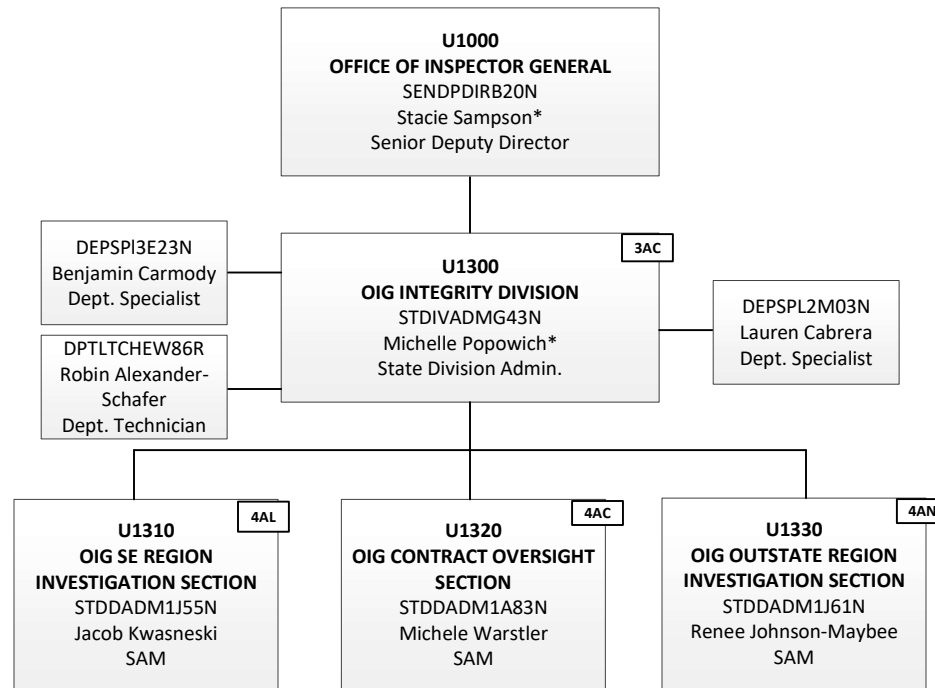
U1000
OFFICE OF INSPECTOR GENERAL
SENDPDIRB20N
Stacie Sampson*
Senior Deputy Director

DEPSPl3E23N
Benjamin Carmody
Dept. Specialist

DPTLTCHEW86R
Robin Alexander-Schafer
Dept. Technician

3AC
U1300
OIG INTEGRITY DIVISION
STDIVADMG43N
Michelle Popowich*
State Division Admin.

DEPSPL2M03N
Lauren Cabrera
Dept. Specialist

4AL
U1310
OIG SE REGION INVESTIGATION SECTION
STDDADM1J55N
Jacob Kwasneski
SAM

4AC
U1320
OIG CONTRACT OVERSIGHT SECTION
STDDADM1A83N
Michele Warstler
SAM

4AN
U1330
OIG OUTSTATE REGION INVESTIGATION SECTION
STDDADM1J61N
Renee Johnson-Maybee
SAM